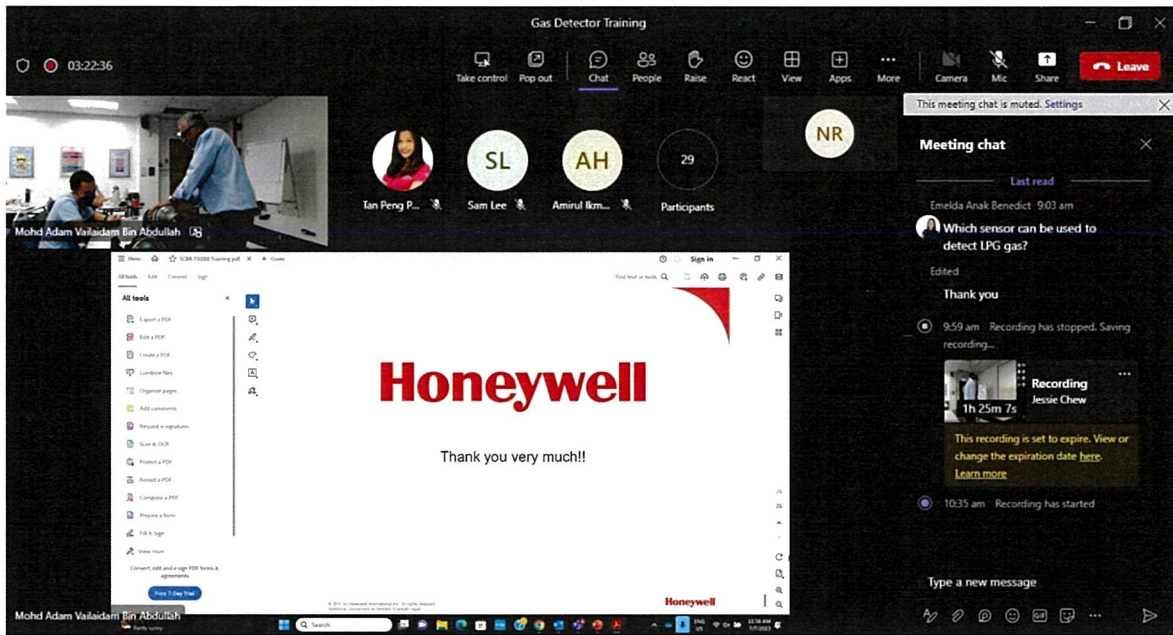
Gas Detector Training

03:22:36

Take control Pop out Chat People Raise React View Apps More Camera Mic Share Leave

This meeting chat is muted. Settings

Mohd Adam Vailaidam Bin Abdullah

Tan Peng P... Sam Lee Amirul Ikm... 29 Participants

SL AH NR

Meeting chat

Last read

Emelda Anak Benedict 9:03 am

Which sensor can be used to detect LPG gas?

Edited

Thank you

9:59 am Recording has stopped. Saving recording...

Recording
Jessie Chew
1h 25m 7s

This recording is set to expire. View or change the expiration date here.
Learn more

10:35 am Recording has started

Type a new message

Menu SCBA T5000 Training.pdf Create
All tools Edit Convert Sign
Sign in
Find text or tools

All tools
Export a PDF
Edit a PDF
Create a PDF
Combine files
Organize pages
Add comments
Request e-signatures
Scan & OCR
Protect a PDF
Redact a PDF
Compress a PDF
Prepare a form
Fill & Sign
View more

Convert, edit and e-sign PDF forms & agreements

Free 7-Day Trial

Honeywell

Thank you very much!!

Honeywell

Mohd Adam Vailaidam Bin Abdullah

Search